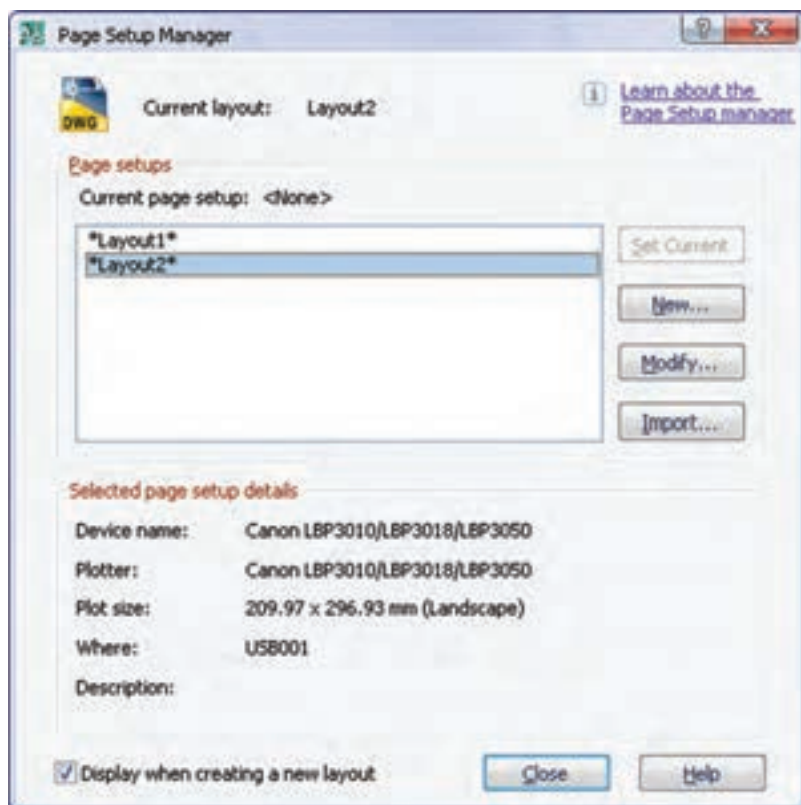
Page Setup Manager

DWG

Current layout: Layout2

Learn about the Page Setup manager

Page setups

Current page setup: <None>

*Layout1*
*Layout2*

Set Current

New...

Modify...

Import...

Selected page setup details

| Device name: | Canon LBP3010/LBP3018/LBP3050 |
|---|---|
| Plotter: | Canon LBP3010/LBP3018/LBP3050 |
| Plot size: | 209.97 x 296.93 mm (Landscape) |
| Where: | USB001 |
| Description: | |

Display when creating a new layout

Close

Help